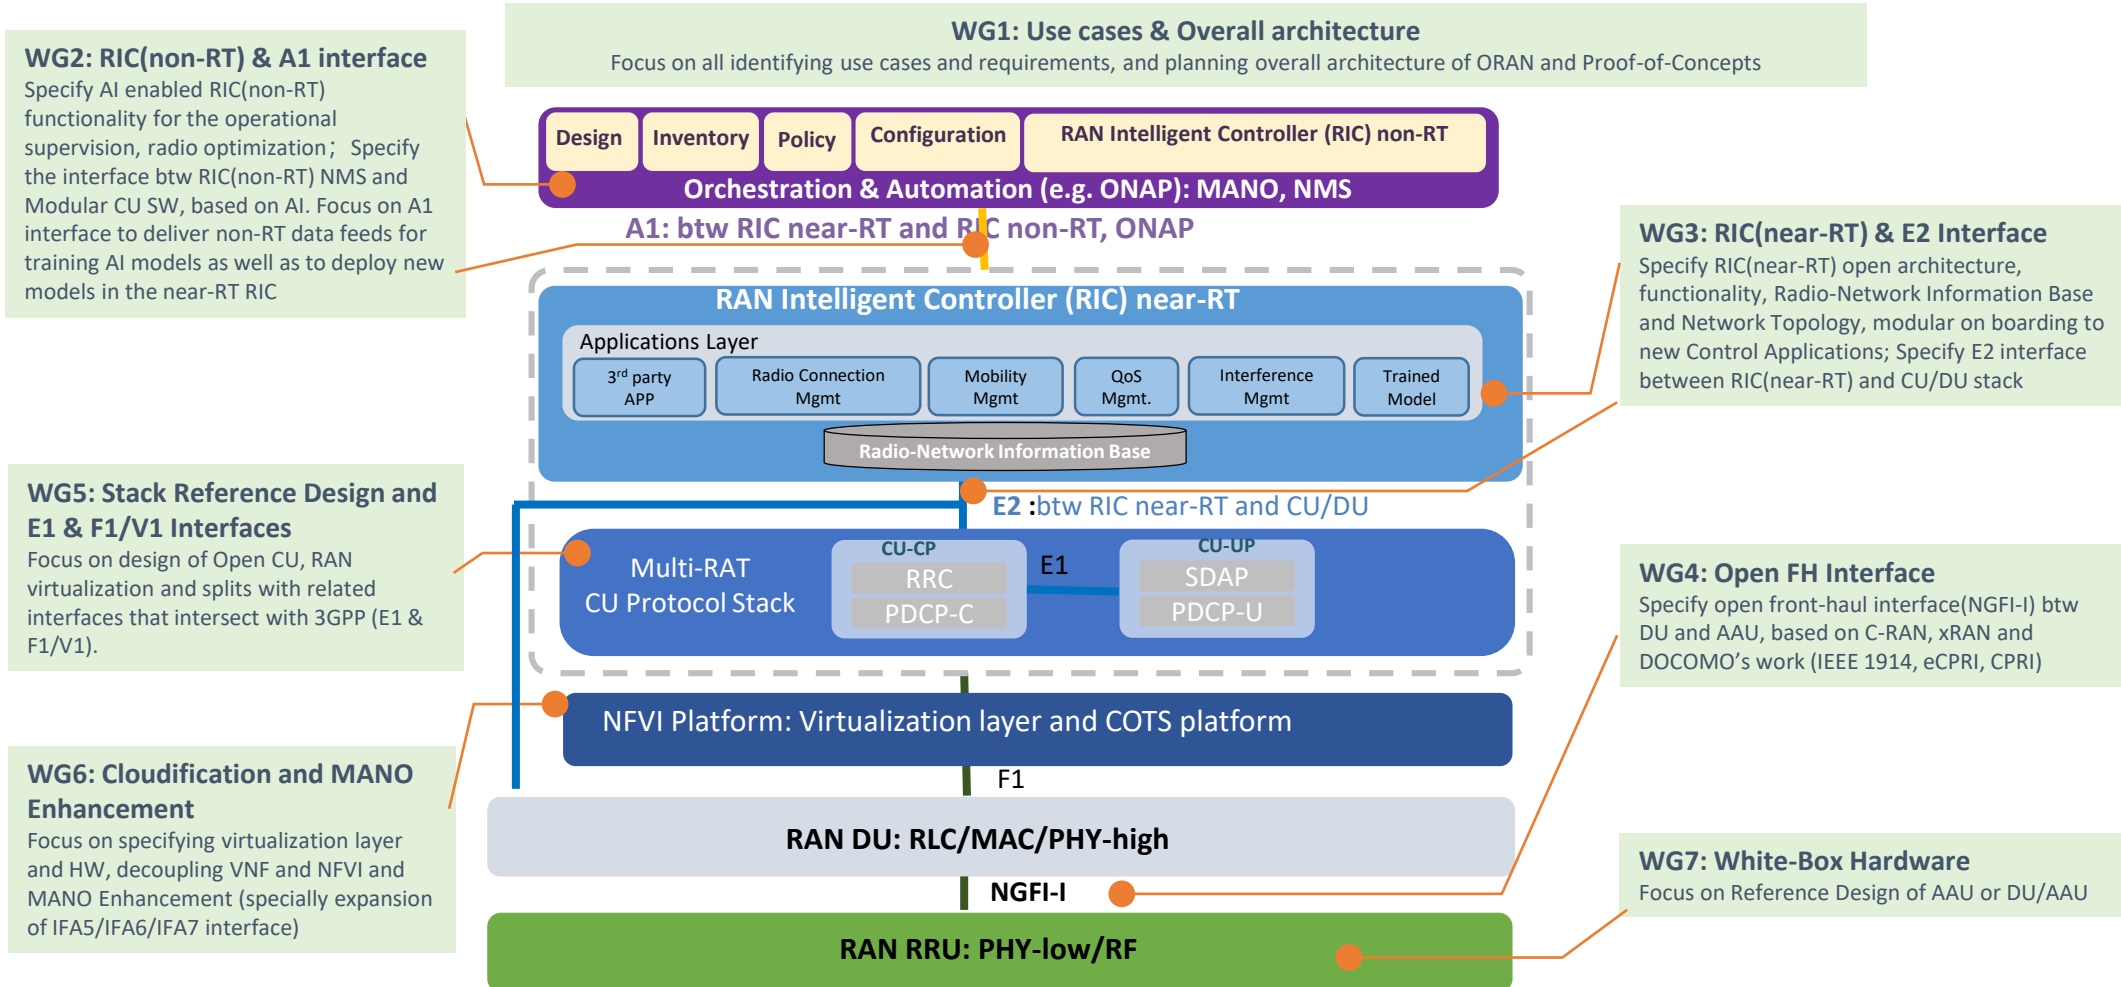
WG1: Use cases & Overall architecture
Focus on all identifying use cases and requirements, and planning overall architecture of ORAN and Proof-of-Concepts

WG2: RIC(non-RT) & A1 interface
Specify AI enabled RIC(non-RT) functionality for the operational supervision, radio optimization; Specify the interface btw RIC(non-RT) NMS and Modular CU SW, based on AI. Focus on A1 interface to deliver non-RT data feeds for training AI models as well as to deploy new models in the near-RT RIC

Design
Inventory
Policy
Configuration
RAN Intelligent Controller (RIC) non-RT
Orchestration & Automation (e.g. ONAP): MANO, NMS

A1: btw RIC near-RT and RIC non-RT, ONAP

WG3: RIC(near-RT) & E2 Interface
Specify RIC(near-RT) open architecture, functionality, Radio-Network Information Base and Network Topology, modular on boarding to new Control Applications; Specify E2 interface between RIC(near-RT) and CU/DU stack

RAN Intelligent Controller (RIC) near-RT
Applications Layer
$3^{rd}$ party APP
Radio Connection Mgmt
Mobility Mgmt
QoS Mgmt.
Interference Mgmt
Trained Model
Radio-Network Information Base

E2 :btw RIC near-RT and CU/DU

WG5: Stack Reference Design and E1 & F1/V1 Interfaces
Focus on design of Open CU, RAN virtualization and splits with related interfaces that intersect with 3GPP (E1 & F1/V1).

Multi-RAT CU Protocol Stack
CU-CP
RRC
PDCP-C
E1
CU-UP
SDAP
PDCP-U

WG4: Open FH Interface
Specify open front-haul interface(NGFI-I) btw DU and AAU, based on C-RAN, xRAN and DOCOMO's work (IEEE 1914, eCPRI, CPRI)

NFVI Platform: Virtualization layer and COTS platform
F1

WG6: Cloudification and MANO Enhancement
Focus on specifying virtualization layer and HW, decoupling VNF and NFVI and MANO Enhancement (specially expansion of IFA5/IFA6/IFA7 interface)

RAN DU: RLC/MAC/PHY-high
NGFI-I

WG7: White-Box Hardware
Focus on Reference Design of AAU or DU/AAU

RAN RRU: PHY-low/RF